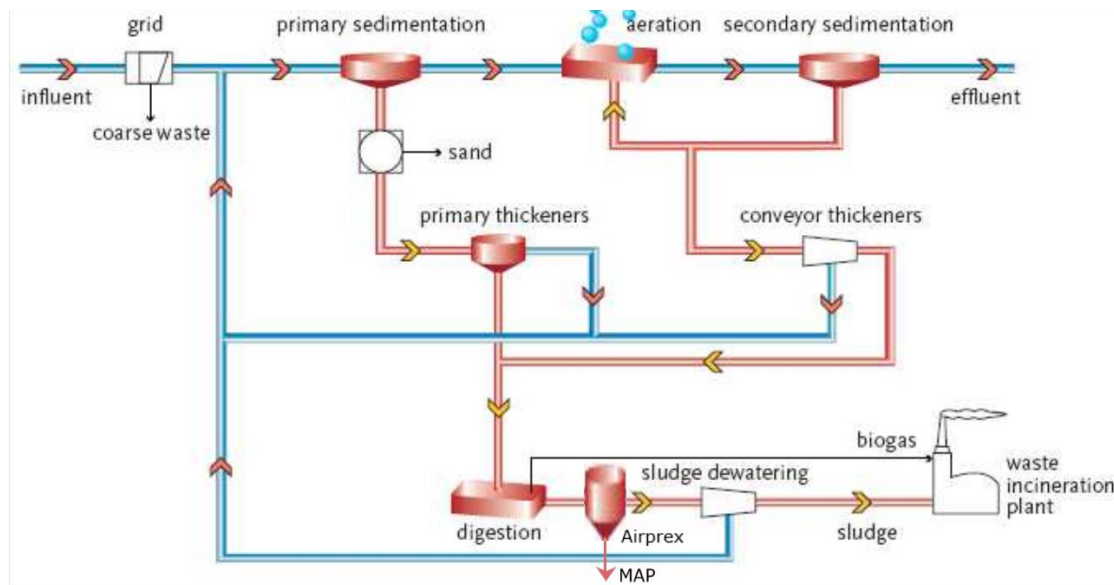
grid
primary sedimentation
aeration
secondary sedimentation
influent
effluent
coarse waste
sand
primary thickeners
conveyor thickeners
biogas
waste incineration plant
sludge dewatering
digestion
Airprex
sludge
MAP